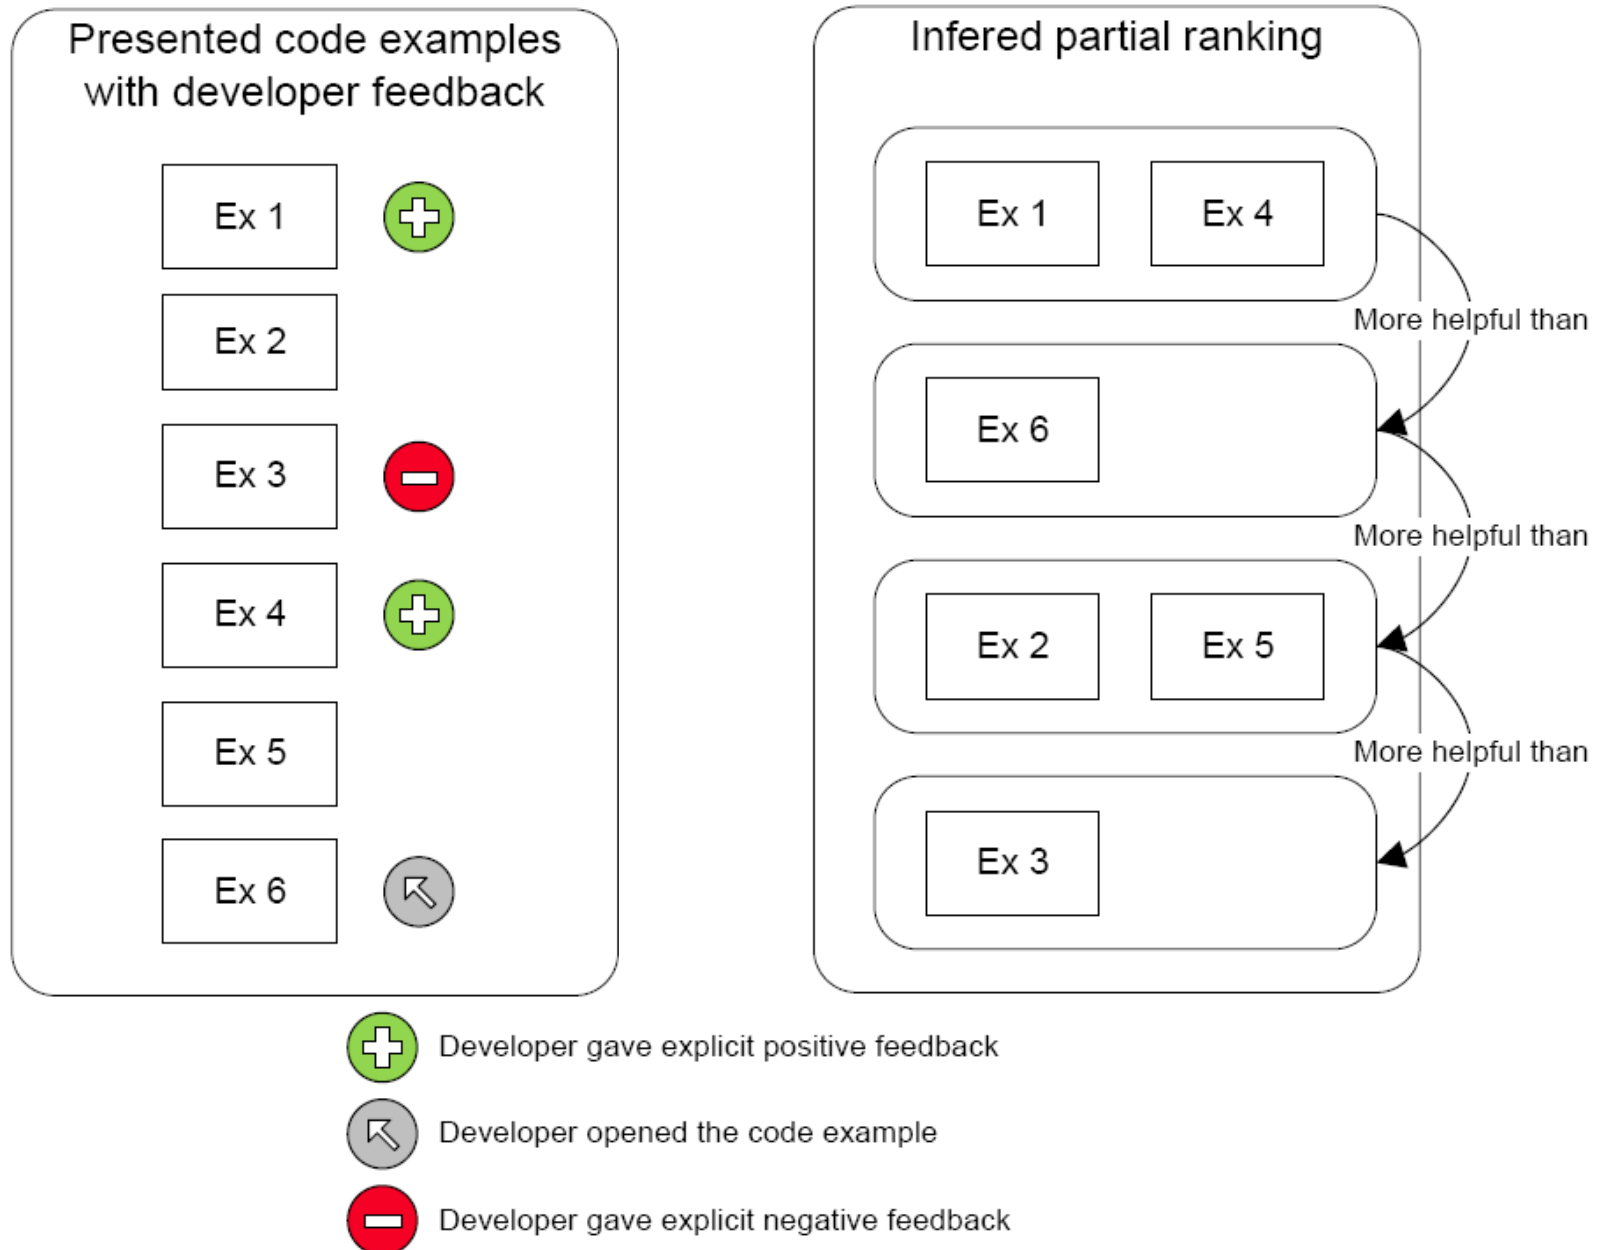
Presented code examples with developer feedback

Ex 1

Ex 2

Ex 3

Ex 4

Ex 5

Ex 6

Infered partial ranking

Ex 1

Ex 4

More helpful than

Ex 6

More helpful than

Ex 2

Ex 5

More helpful than

Ex 3

Developer gave explicit positive feedback

Developer opened the code example

Developer gave explicit negative feedback